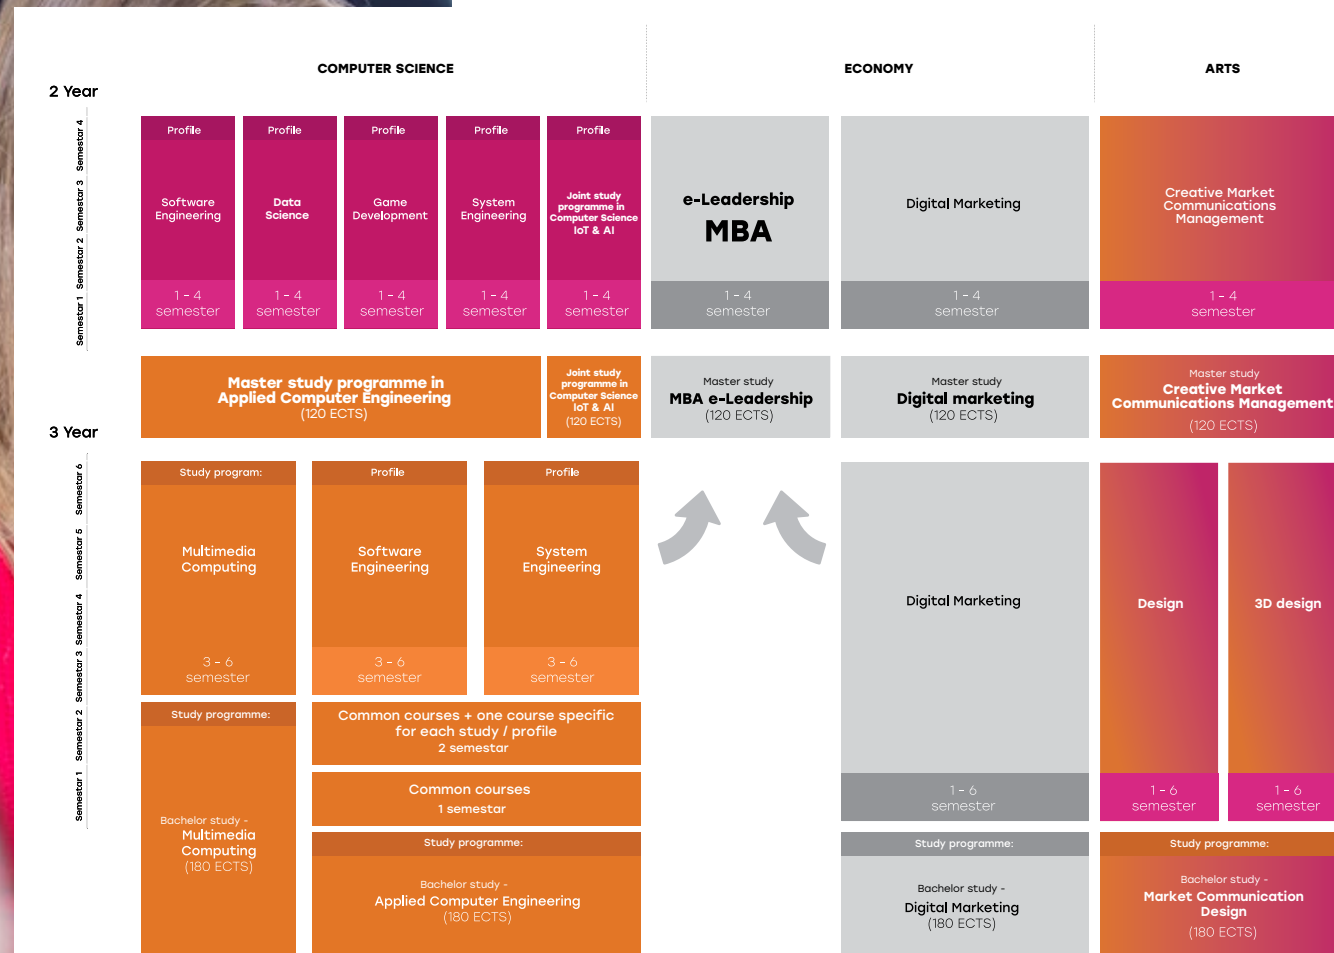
COMPUTER SCIENCE

ECONOMY

ARTS

2 Year

Semestar 4 Semestar 3 Semestar 2 Semestar 1

Profile

Software Engineering

1 - 4 semester

Profile

Data Science

1 - 4 semester

Profile

Game Development

1 - 4 semester

Profile

System Engineering

1 - 4 semester

Profile

Joint study programme in Computer Science IoT & AI

1 - 4 semester

e-Leadership MBA

1 - 4 semester

Digital Marketing

1 - 4 semester

Creative Market Communications Management

1 - 4 semester

Master study programme in Applied Computer Engineering (120 ECTS)

Joint study programme in Computer Science IoT & AI (120 ECTS)

Master study MBA e-Leadership (120 ECTS)

Master study Digital marketing (120 ECTS)

Master study Creative Market Communications Management (120 ECTS)

3 Year

Semestar 6 Semestar 5 Semestar 4 Semestar 3 Semestar 2 Semestar 1

Study program:

Multimedia Computing

3 - 6 semester

Profile

Software Engineering

3 - 6 semester

Profile

System Engineering

3 - 6 semester

Digital Marketing

1 - 6 semester

Design

1 - 6 semester

3D design

1 - 6 semester

Study programme:

Bachelor study - Multimedia Computing (180 ECTS)

Common courses + one course specific for each study / profile
2 semestar

Common courses
1 semestar

Study programme:

Bachelor study - Applied Computer Engineering (180 ECTS)

Study programme:

Bachelor study - Digital Marketing (180 ECTS)

Study programme:

Bachelor study - Market Communication Design (180 ECTS)